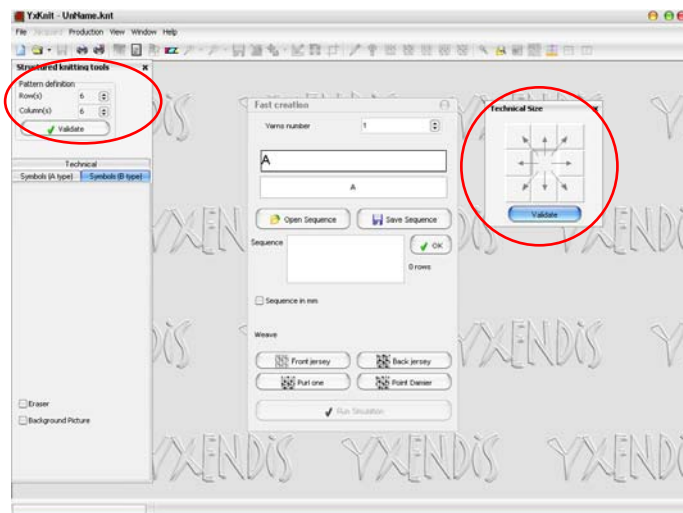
YxKnit - UnName.knt

File Jacquard Production View Window Help

Structured knitting tools

Pattern definition
Row(s) 6
Column(s) 6
Validate

Technical
Symbols (A type) Symbols (B type)

Eraser
Background Picture

Fast creation

Yarns number 1

A

A

Open Sequence Save Sequence

Sequence
OK
0 rows

Sequence in mm

Weave

Front jersey Back jersey
Purl one Point Damier

Run Simulation

Technical Size

Validate

YXENDIS